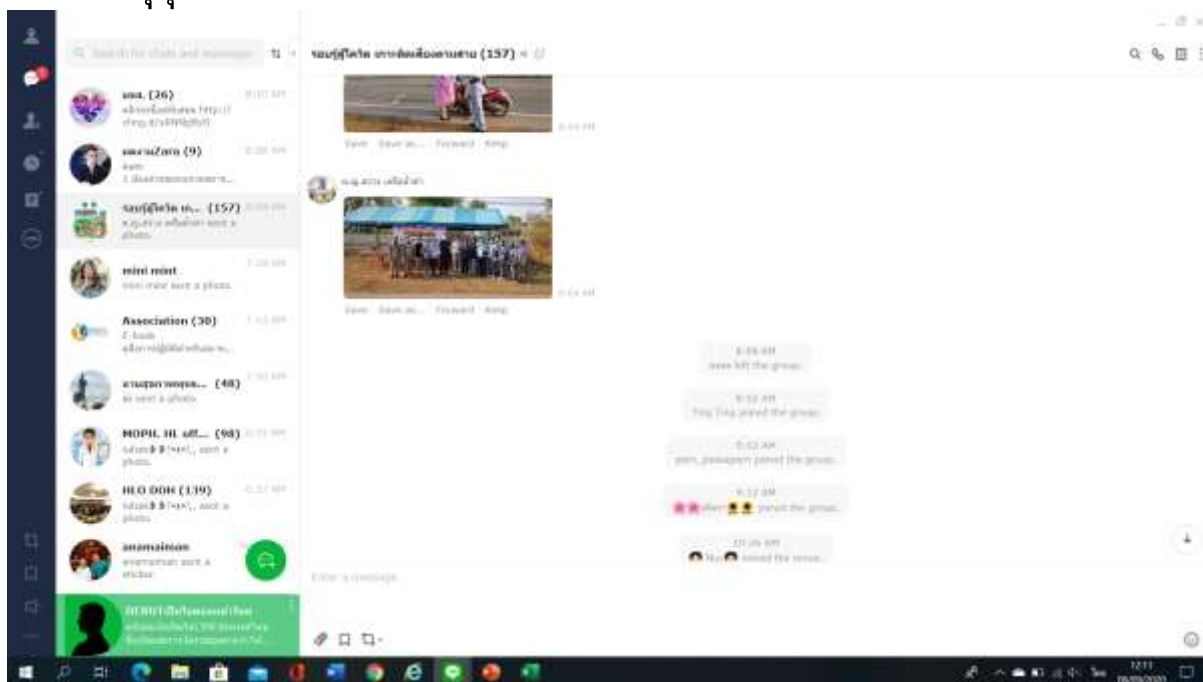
Search for chats and messages

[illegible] (26)
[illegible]

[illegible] (9)
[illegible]

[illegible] (157)
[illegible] sent a photo.

mini mint
mini mint sent a photo.

Association (30)
E-book
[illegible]

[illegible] (48)
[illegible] sent a photo.

MOPH. HL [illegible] (98)
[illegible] sent a photo.

HLO DOH (139)
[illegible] sent a photo.

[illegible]
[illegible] sent a sticker.

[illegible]
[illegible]

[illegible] (157)

Save Save as... Forward Keep

Save Save as... Forward Keep

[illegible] left the group.

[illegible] joined the group.

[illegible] joined the group.

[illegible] joined the group.

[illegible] joined the group.

Enter a message

12:11
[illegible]